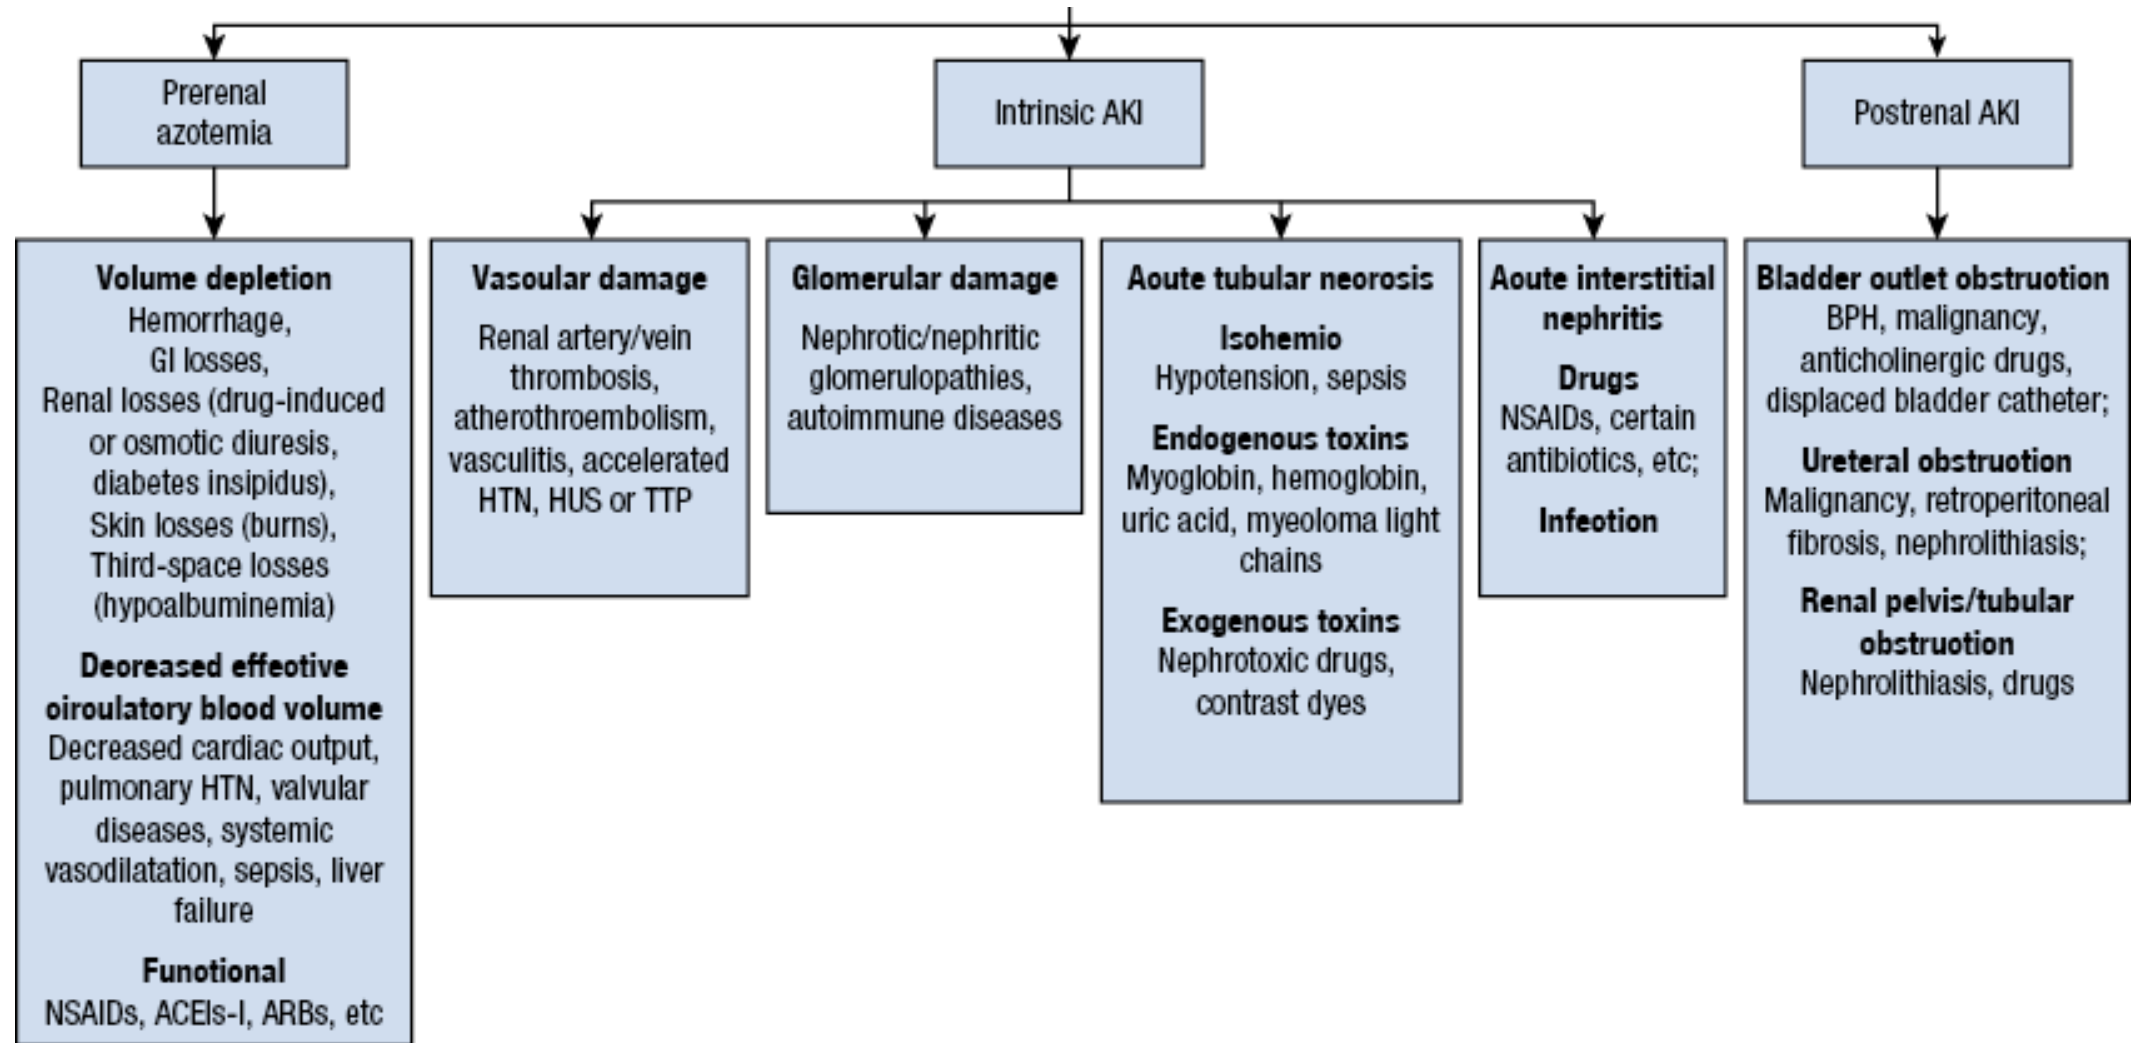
Prerenal azotemia

Intrinsic AKI

Postrenal AKI

**Volume depletion**
Hemorrhage,
GI losses,
Renal losses (drug-induced or osmotic diuresis, diabetes insipidus),
Skin losses (burns),
Third-space losses (hypoalbuminemia)

**Deoreased effeotive oiroulatory blood volume**
Decreased cardiac output, pulmonary HTN, valvular diseases, systemic vasodilatation, sepsis, liver failure

**Funotional**
NSAIDs, ACEIs-I, ARBs, etc

**Vasoular damage**
Renal artery/vein thrombosis, atherothroembolism, vasculitis, accelerated HTN, HUS or TTP

**Glomerular damage**
Nephrotic/nephritic glomerulopathies, autoimmune diseases

**Aoute tubular neorosis**
**Isohemio**
Hypotension, sepsis
**Endogenous toxins**
Myoglobin, hemoglobin, uric acid, myeoloma light chains
**Exogenous toxins**
Nephrotoxic drugs, contrast dyes

**Aoute interstitial nephritis**
**Drugs**
NSAIDs, certain antibiotics, etc;
**Infeotion**

**Bladder outlet obstruotion**
BPH, malignancy, anticholinergic drugs, displaced bladder catheter;
**Ureteral obstruotion**
Malignancy, retroperitoneal fibrosis, nephrolithiasis;
**Renal pelvis/tubular obstruotion**
Nephrolithiasis, drugs